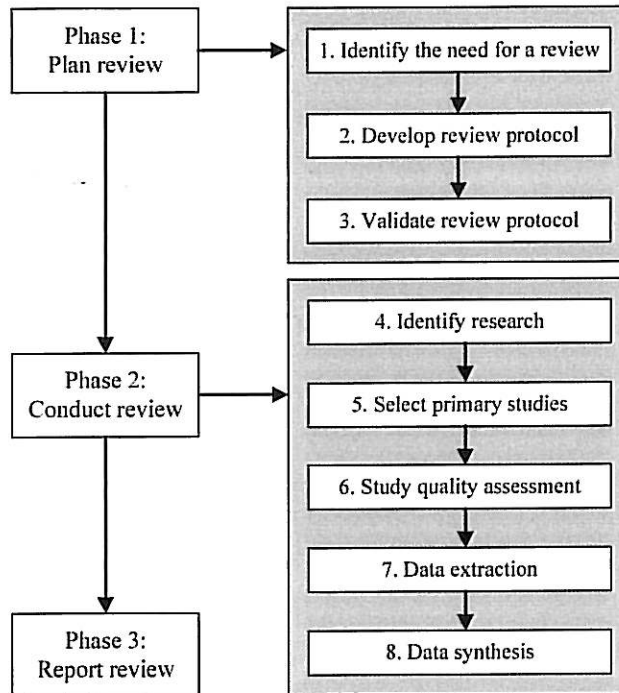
Phase 1:
Plan review

1. Identify the need for a review

2. Develop review protocol

3. Validate review protocol

Phase 2:
Conduct review

4. Identify research

5. Select primary studies

6. Study quality assessment

7. Data extraction

8. Data synthesis

Phase 3:
Report review